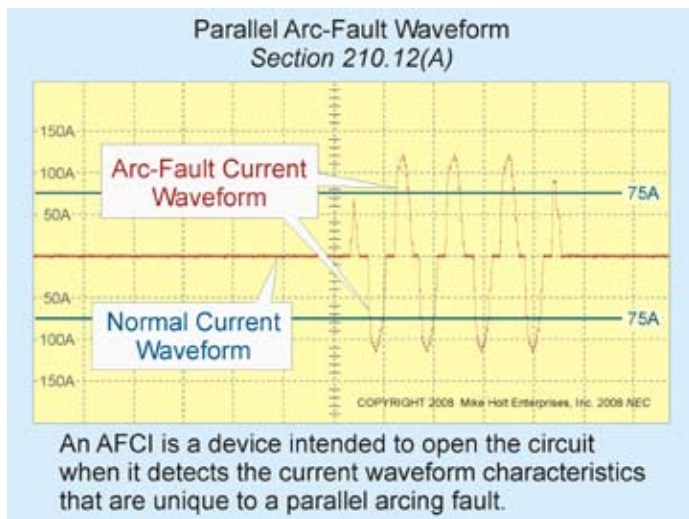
Parallel Arc-Fault Waveform
Section 210.12(A)

150A
100A
50A
50A
100A
150A

Arc-Fault Current Waveform

75A

Normal Current Waveform

75A

COPYRIGHT 2008 Mike Holt Enterprises, Inc. 2008 NEC

An AFCI is a device intended to open the circuit when it detects the current waveform characteristics that are unique to a parallel arcing fault.